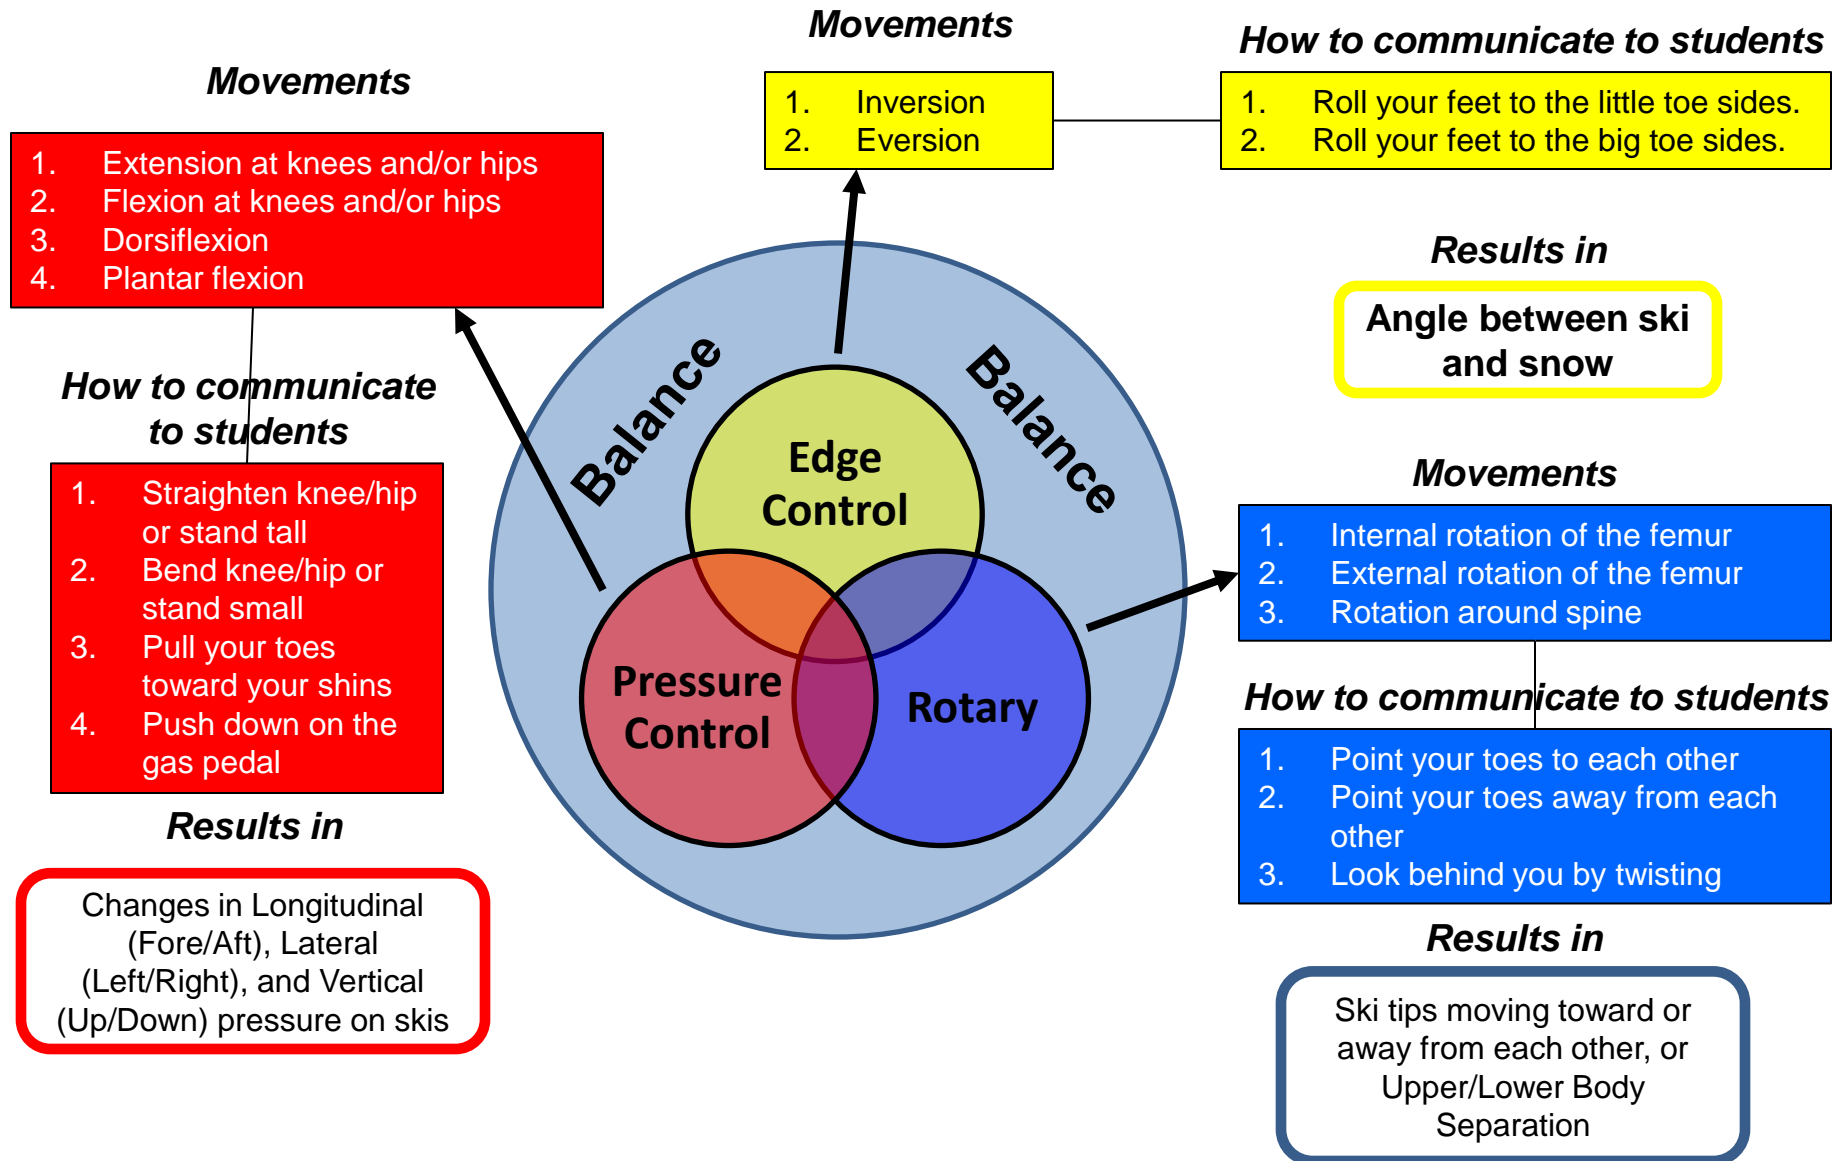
Movements

1. Extension at knees and/or hips
2. Flexion at knees and/or hips
3. Dorsiflexion
4. Plantar flexion

How to communicate to students

1. Straighten knee/hip or stand tall
2. Bend knee/hip or stand small
3. Pull your toes toward your shins
4. Push down on the gas pedal

Results in

Changes in Longitudinal (Fore/Aft), Lateral (Left/Right), and Vertical (Up/Down) pressure on skis

Movements

1. Inversion
2. Eversion

How to communicate to students

1. Roll your feet to the little toe sides.
2. Roll your feet to the big toe sides.

Results in

Angle between ski and snow

Balance

Balance

Edge Control

Pressure Control

Rotary

Movements

1. Internal rotation of the femur
2. External rotation of the femur
3. Rotation around spine

How to communicate to students

1. Point your toes to each other
2. Point your toes away from each other
3. Look behind you by twisting

Results in

Ski tips moving toward or away from each other, or Upper/Lower Body Separation